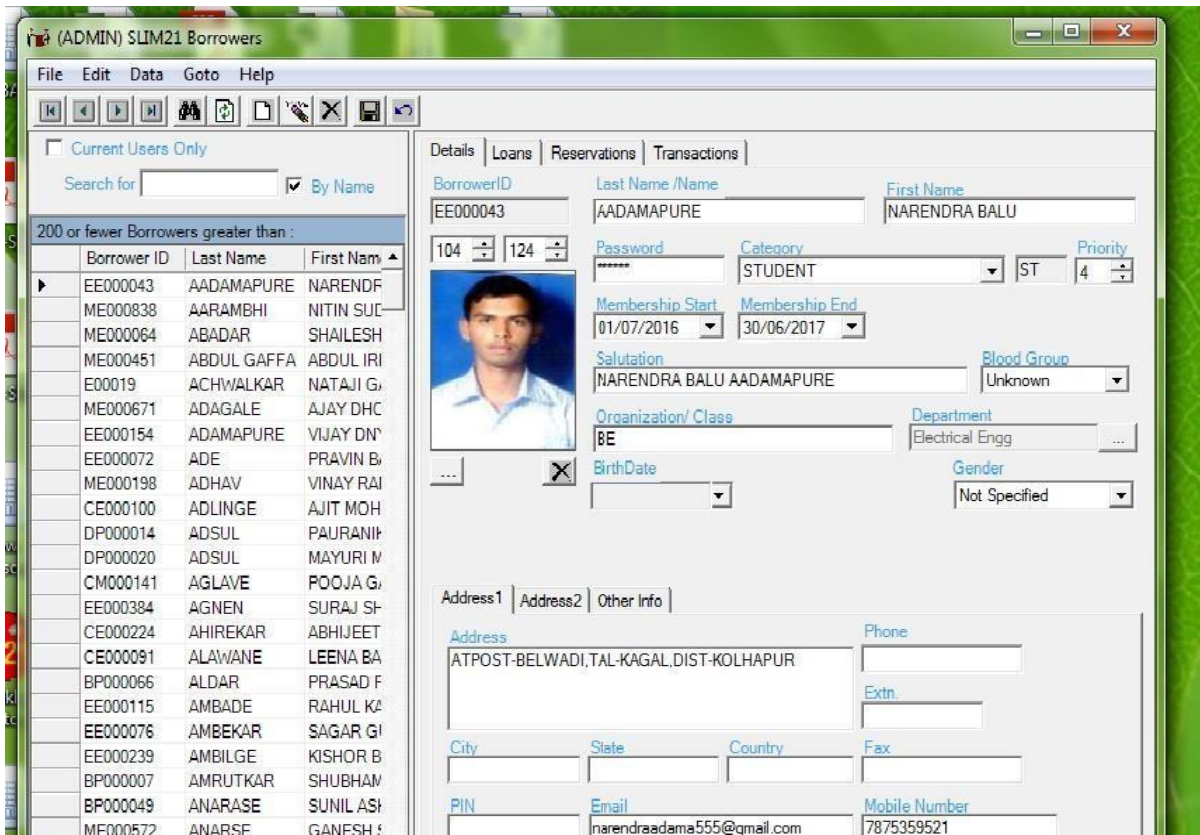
(ADMIN) SLIM21 Borrowers

File Edit Data Goto Help

Current Users Only

Search for [ ] By Name

200 or fewer Borrowers greater than :

| Borrower ID | Last Name | First Nam |
|---|---|---|
| EE000043 | AADAMAPURE | NARENDR |
| ME000838 | AARAMBHI | NITIN SUD |
| ME000064 | ABADAR | SHAILESH |
| ME000451 | ABDUL GAFFA | ABDUL IRI |
| E00019 | ACHWALKAR | NATAJI G |
| ME000671 | ADAGALE | AJAY DHC |
| EE000154 | ADAMAPURE | VIJAY DN |
| EE000072 | ADE | PRAVIN B |
| ME000198 | ADHAV | VINAY RAI |
| CE000100 | ADLINGE | AJIT MOH |
| DP000014 | ADSUL | PAURANIK |
| DP000020 | ADSUL | MAYURI M |
| CM000141 | AGLAVE | POOJA G |
| EE000384 | AGNEN | SURAJ SH |
| CE000224 | AHIREKAR | ABHIJEET |
| CE000091 | ALAWANE | LEENA BA |
| BP000066 | ALDAR | PRASAD F |
| EE000115 | AMBADE | RAHUL K |
| EE000076 | AMBEKAR | SAGAR G |
| EE000239 | AMBILGE | KISHOR B |
| BP000007 | AMRUTKAR | SHUBHAM |
| BP000049 | ANARASE | SUNIL ASI |
| ME000572 | ANARSE | GANESH |

Details | Loans | Reservations | Transactions

BorrowerID EE000043
Last Name /Name AADAMAPURE
First Name NARENDRA BALU
104 124
Password ******
Category STUDENT
ST
Priority 4
Membership Start 01/07/2016
Membership End 30/06/2017
Salutation NARENDRA BALU AADAMAPURE
Blood Group Unknown
Organization/ Class BE
Department Electrical Engg
...
...
BirthDate
Gender Not Specified

Address1 | Address2 | Other Info

Address ATPOST-BELWADI,TAL-KAGAL,DIST-KOLHAPUR
Phone
Extn.
City
State
Country
Fax
PIN
Email narendraadama555@gmail.com
Mobile Number 7875359521